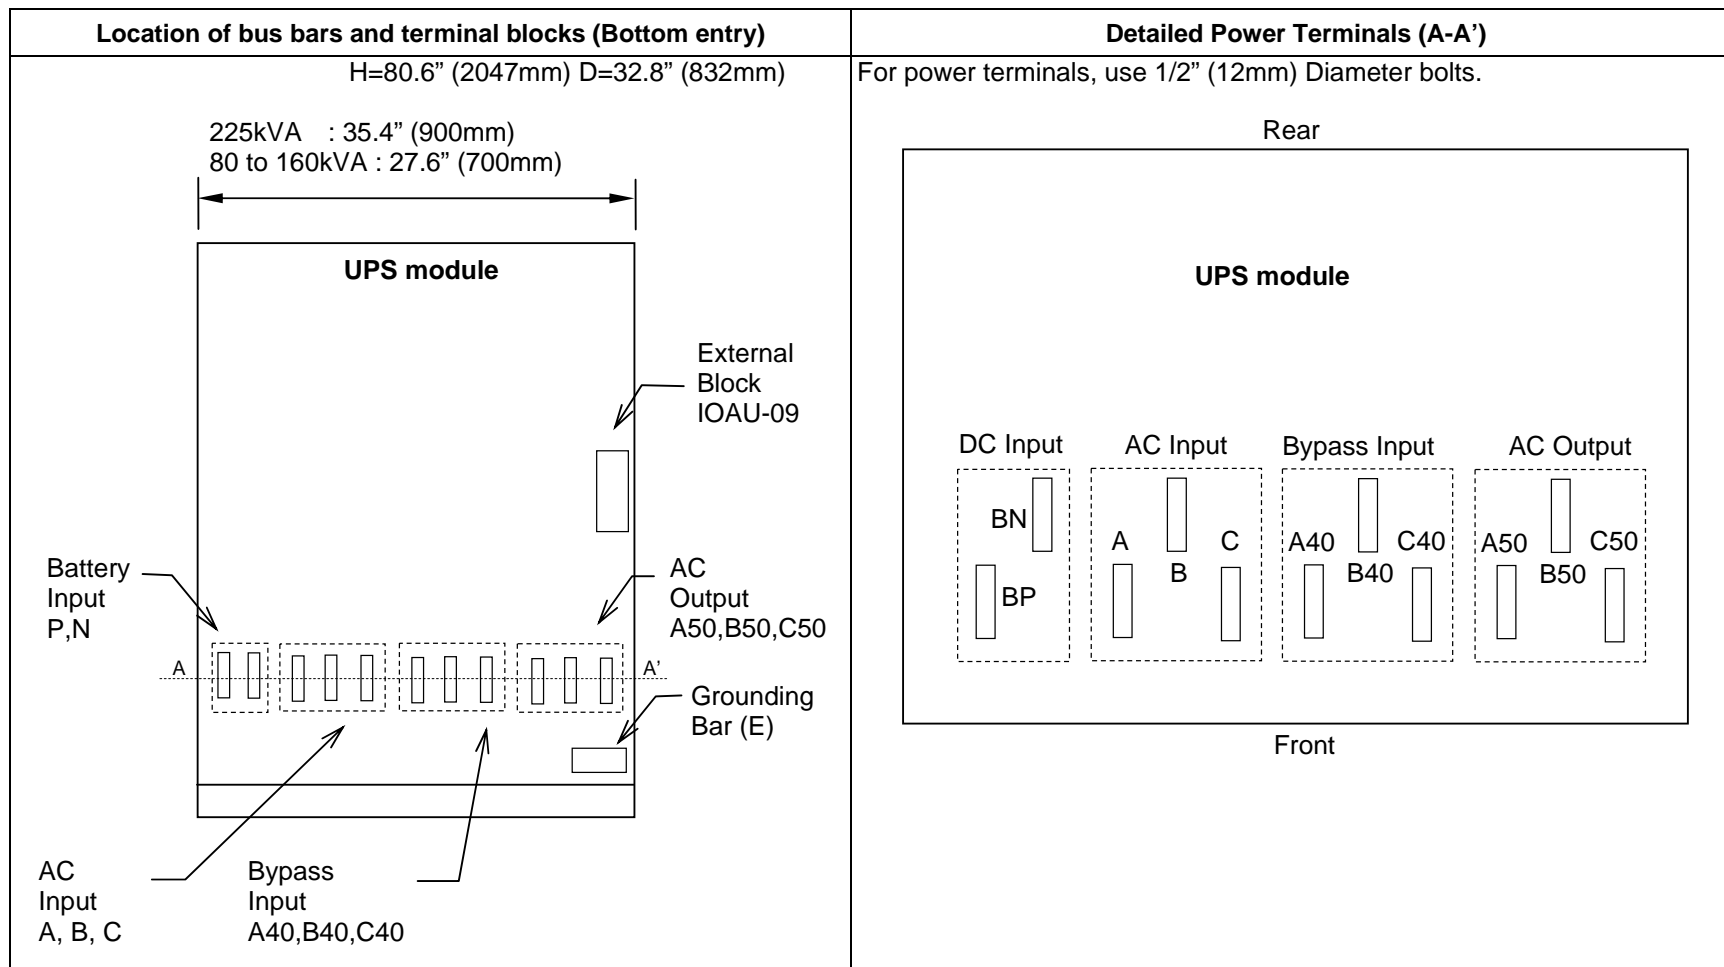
| Location of bus bars and terminal blocks (Bottom entry) | Detailed Power Terminals (A-A’) |
|---|---|
| H=80.6” (2047mm) D=32.8” (832mm) | For power terminals, use 1/2” (12mm) Diameter bolts. |

225kVA : 35.4” (900mm)
80 to 160kVA : 27.6” (700mm)

UPS module

External Block IOAU-09

Battery Input P,N

AC Output A50,B50,C50

A

A’

Grounding Bar (E)

AC Input A, B, C

Bypass Input A40,B40,C40

Rear

UPS module

DC Input

BN

BP

AC Input

A

B

C

Bypass Input

A40

B40

C40

AC Output

A50

B50

C50

Front